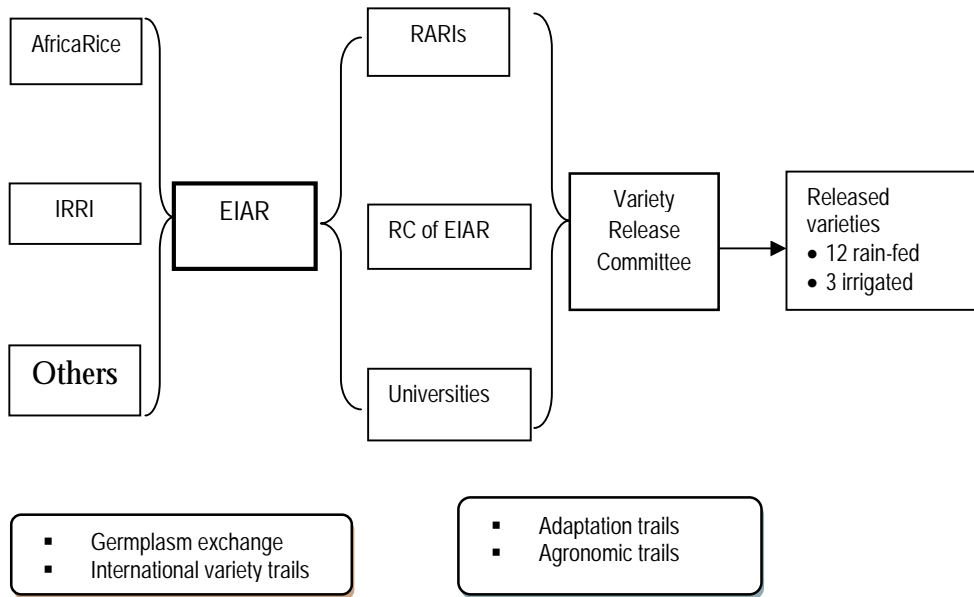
AfricaRice

IRRI

Others

EIAR

RARIs

RC of EIAR

Universities

Variety Release Committee

Released varieties
• 12 rain-fed
• 3 irrigated

▪ Germplasm exchange
▪ International variety trails

▪ Adaptation trails
▪ Agronomic trails